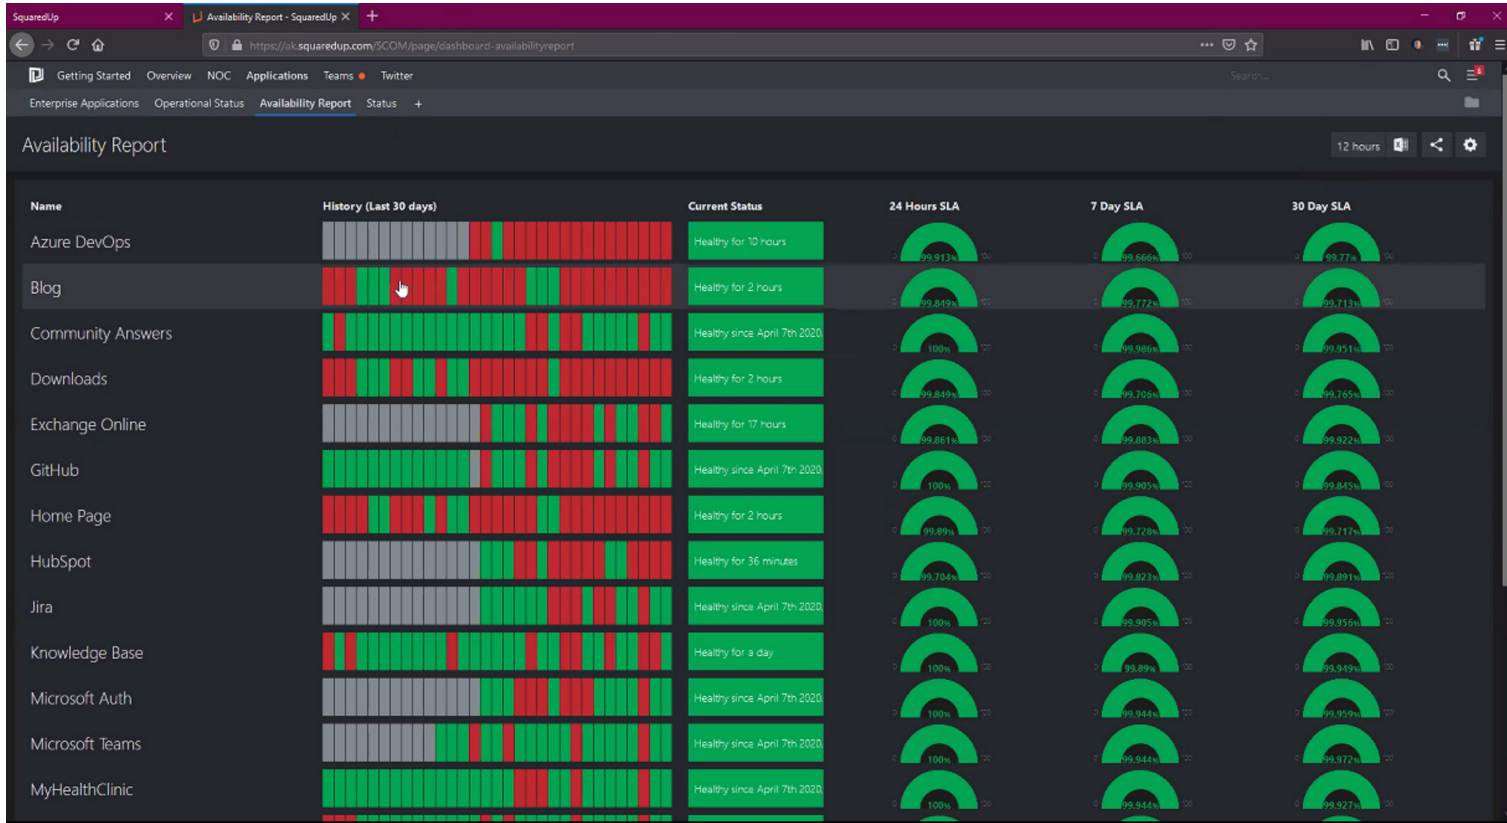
SquaredUp | Availability Report - SquaredUp

https://ak.squaredup.com/SCOM/page/dashboard-availabilityreport

Getting Started Overview NOC Applications Teams Twitter

Search...

Enterprise Applications Operational Status Availability Report Status +

Availability Report

12 hours

| Name | History (Last 30 days) | Current Status | 24 Hours SLA | 7 Day SLA | 30 Day SLA |
|---|---|---|---|---|---|
| Azure DevOps | | Healthy for 10 hours | 99.913% | 99.666% | 99.77% |
| Blog | | Healthy for 2 hours | 99.849% | 99.772% | 99.713% |
| Community Answers | | Healthy since April 7th 2020 | 100% | 99.986% | 99.951% |
| Downloads | | Healthy for 2 hours | 99.849% | 99.706% | 99.765% |
| Exchange Online | | Healthy for 17 hours | 99.861% | 99.883% | 99.922% |
| GitHub | | Healthy since April 7th 2020 | 100% | 99.905% | 99.845% |
| Home Page | | Healthy for 2 hours | 99.89% | 99.726% | 99.717% |
| HubSpot | | Healthy for 36 minutes | 99.704% | 99.823% | 99.891% |
| Jira | | Healthy since April 7th 2020 | 100% | 99.905% | 99.956% |
| Knowledge Base | | Healthy for a day | 100% | 99.89% | 99.949% |
| Microsoft Auth | | Healthy since April 7th 2020 | 100% | 99.944% | 99.959% |
| Microsoft Teams | | Healthy since April 7th 2020 | 100% | 99.944% | 99.972% |
| MyHealthClinic | | Healthy since April 7th 2020 | 100% | 99.944% | 99.927% |